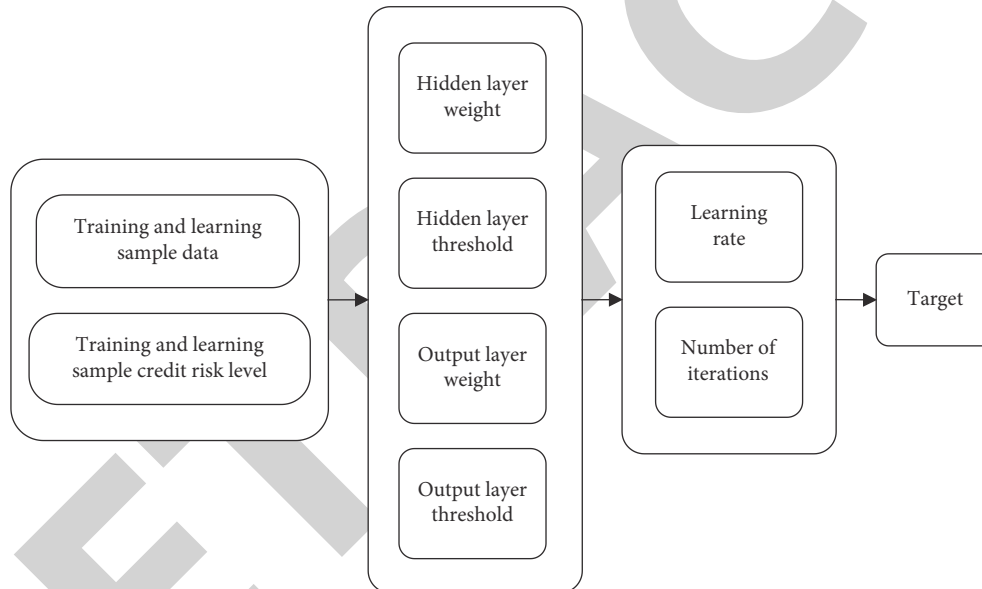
Training and learning sample data

Training and learning sample credit risk level

Hidden layer weight

Hidden layer threshold

Output layer weight

Output layer threshold

Learning rate

Number of iterations

Target